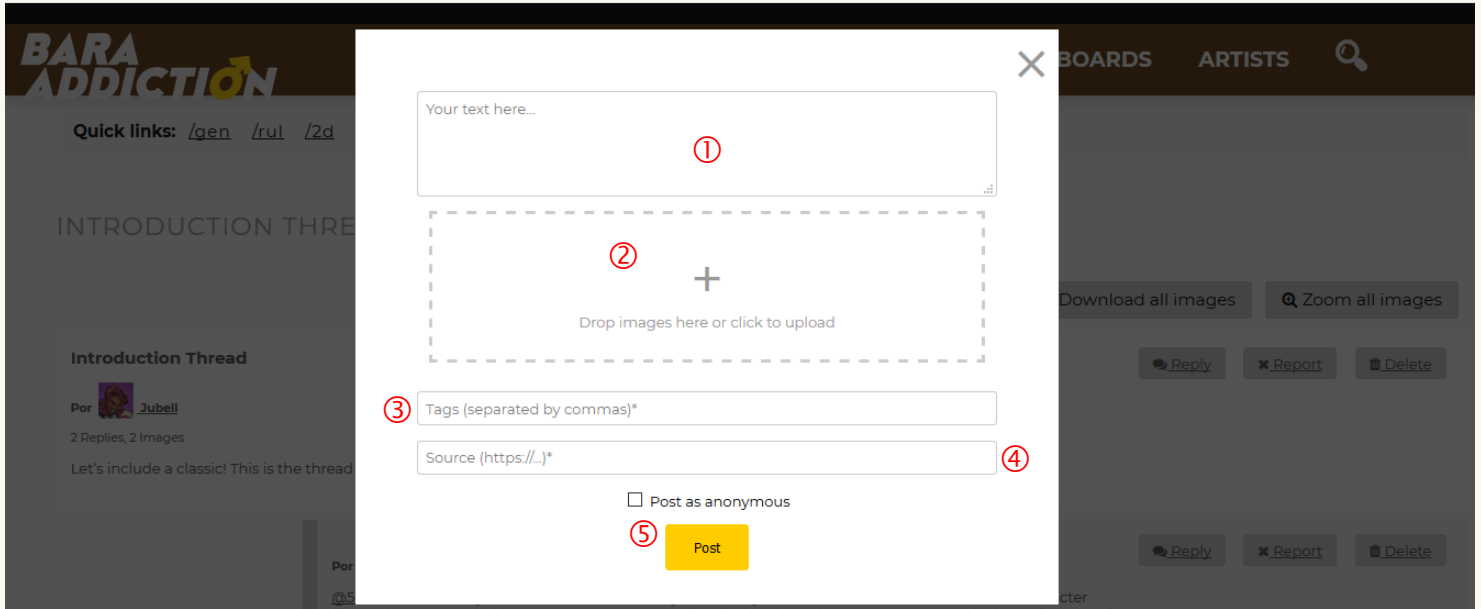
BARA ADDICTION

BOARDS ARTISTS

Quick links: /gen /rul /2d

INTRODUCTION THRE

Download all images Zoom all images

Introduction Thread

Reply Report Delete

Por Jubell

2 Replies, 2 Images

Let's include a classic! This is the thread

Por

Reply Report Delete

@5

cter

×

Your text here...

①

②

+

Drop images here or click to upload

③ Tags (separated by commas)*

Source (https://...)* ④

Post as anonymous

⑤ Post